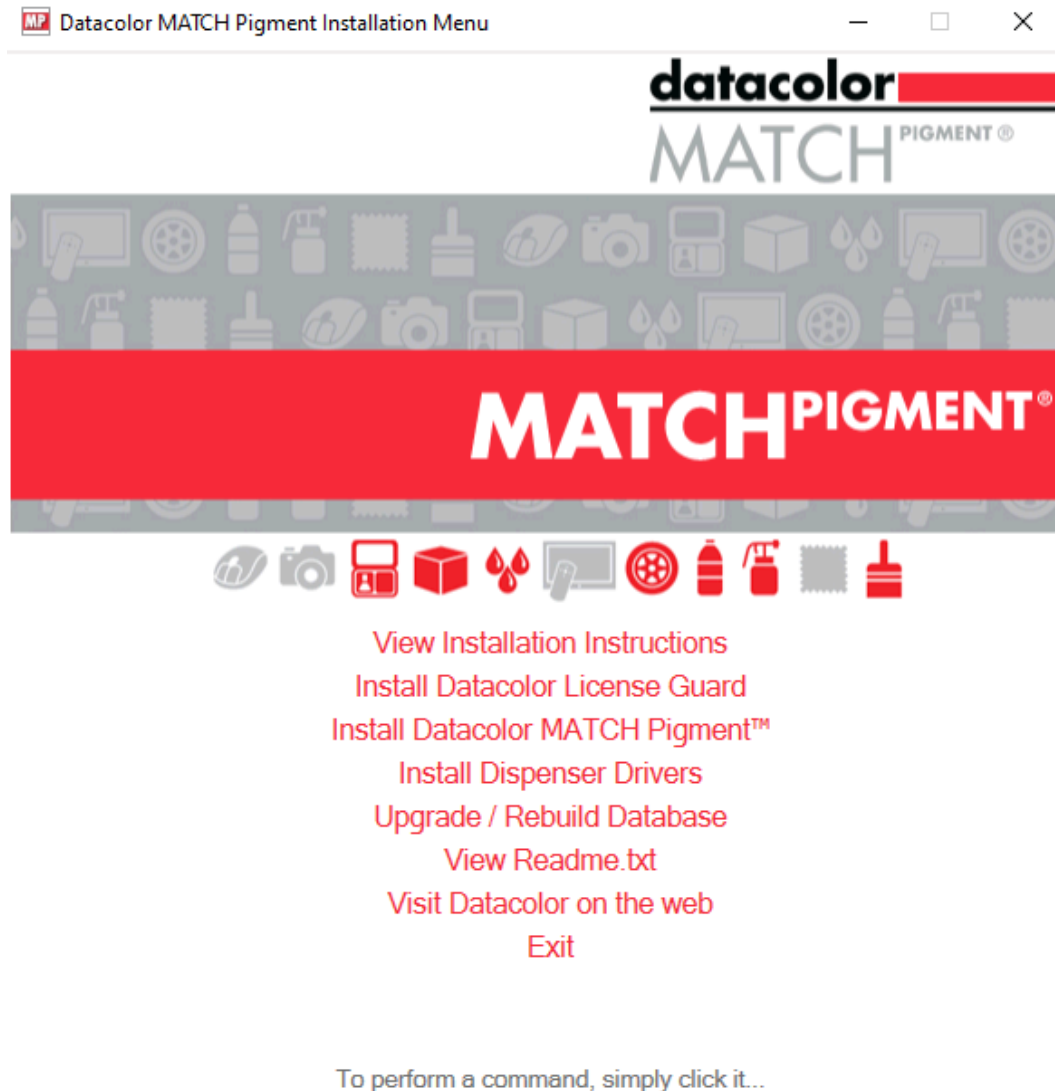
MP Datacolor MATCH Pigment Installation Menu

datacolor
MATCH PIGMENT®

MATCHPIGMENT®

View Installation Instructions
Install Datacolor License Guard
Install Datacolor MATCH Pigment™
Install Dispenser Drivers
Upgrade / Rebuild Database
View Readme.txt
Visit Datacolor on the web
Exit

To perform a command, simply click it...